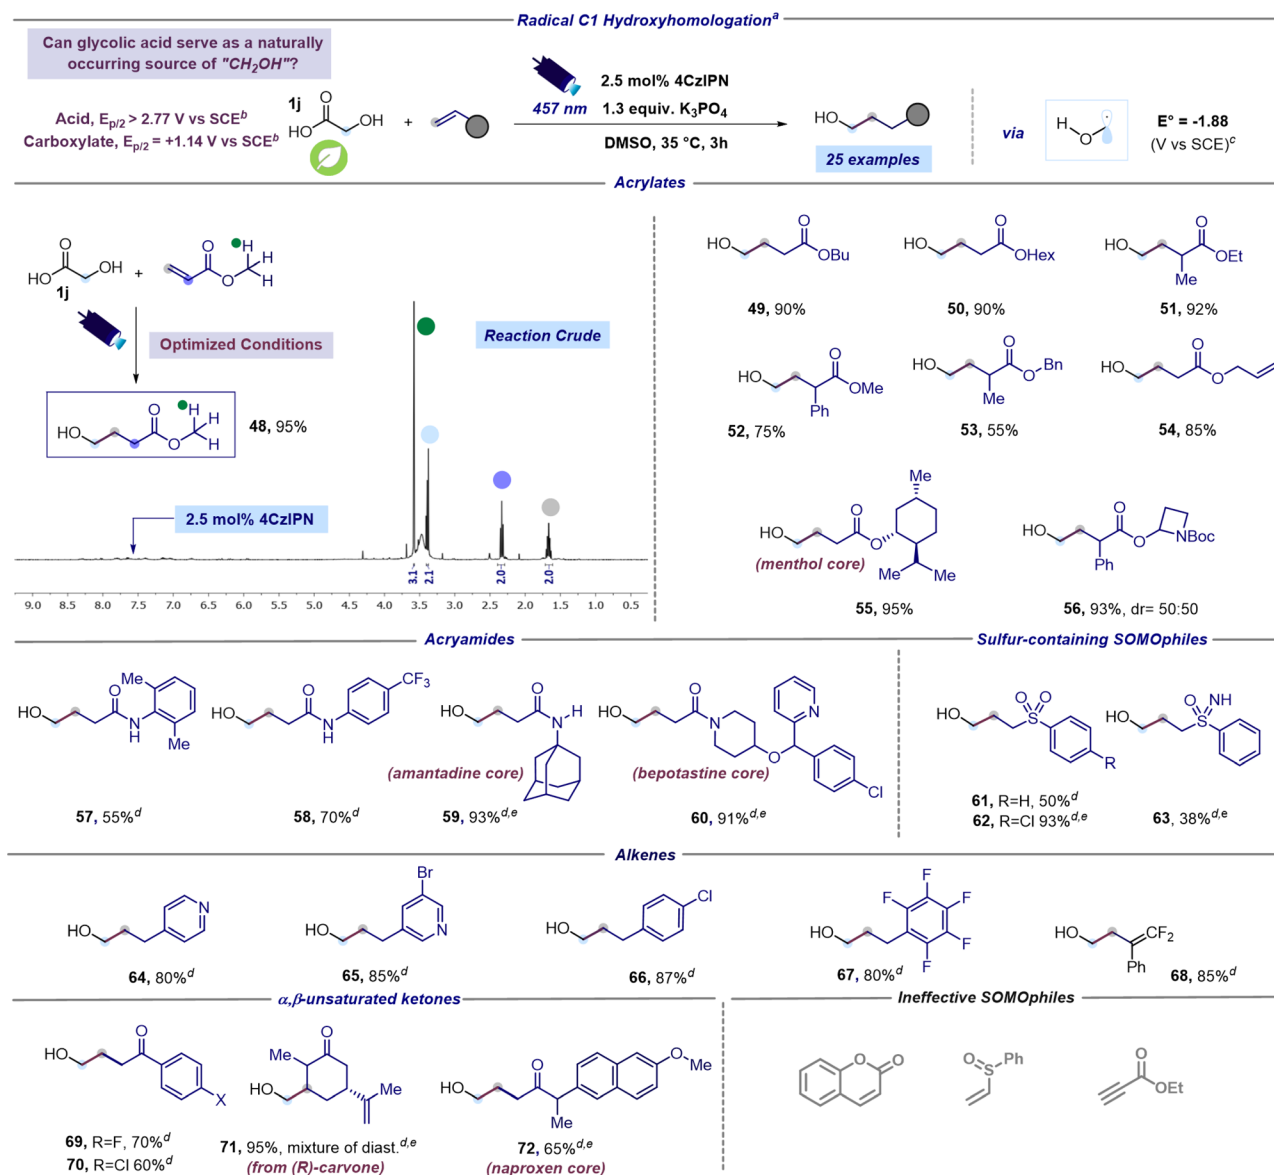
Radical C1 Hydroxyhomologation$^a$

Can glycolic acid serve as a naturally occurring source of "$CH_2OH$"?

Acid, $E_{p/2}$ > 2.77 V vs SCE$^b$
Carboxylate, $E_{p/2}$ = +1.14 V vs SCE$^b$

1j
HO OH
O

+

457 nm
2.5 mol% 4CzIPN
1.3 equiv. $K_3PO_4$
DMSO, 35 °C, 3h

HO

25 examples

via

H O

E° = -1.88 (V vs SCE)$^c$

Acrylates

HO OH
O
1j
+
O
O
H
H
H

Optimized Conditions

HO
O
O
H
H
H

48, 95%

Reaction Crude

2.5 mol% 4CzIPN

3.1 2.1 2.0 2.0

9.0 8.5 8.0 7.5 7.0 6.5 6.0 5.5 5.0 4.5 4.0 3.5 3.0 2.5 2.0 1.5 1.0 0.5

HO OBu
O
49, 90%

HO OHex
O
50, 90%

HO OEt
O
Me
51, 92%

HO OMe
O
Ph
52, 75%

HO O Bn
O
Me
53, 55%

HO O
O
54, 85%

HO O
O
Me
(menthol core)
Me Me
55, 95%

HO O NBoc
O
Ph
56, 93%, dr= 50:50

Acryamides

Sulfur-containing SOMOphiles

HO N H Me Me O
57, 55%$^d$

HO N H O $CF_3$
58, 70%$^d$

HO N H O
(amantadine core)
59, 93%$^{d,e}$

HO N O N O Cl
(bepotastine core)
60, 91%$^{d,e}$

HO S O O R
61, R=H, 50%$^d$
62, R=Cl 93%$^{d,e}$

HO S O NH
63, 38%$^{d,e}$

Alkenes

HO N
64, 80%$^d$

HO Br N
65, 85%$^d$

HO Cl
66, 87%$^d$

HO F F F F F
67, 80%$^d$

HO $CF_2$ Ph
68, 85%$^d$

α,β-unsaturated ketones

Ineffective SOMOphiles

HO O X
69, R=F, 70%$^d$
70, R=Cl 60%$^d$

Me O HO Me
71, 95%, mixture of diast.$^{d,e}$
(from (R)-carvone)

HO O Me O Me
72, 65%$^{d,e}$
(naproxen core)

O O

O S Ph

O OEt